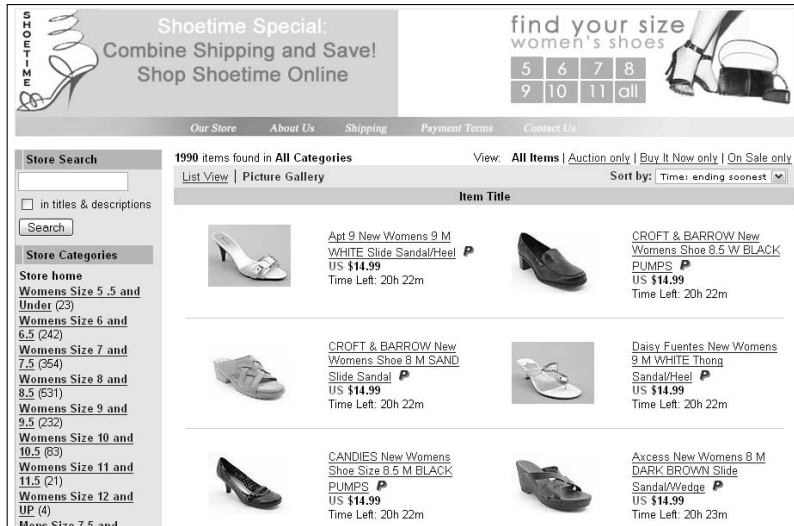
SHOETIME

Shoetime Special:
Combine Shipping and Save!
Shop Shoetime Online

find your size
women's shoes

5 6 7 8
9 10 11 all

Our Store | About Us | Shipping | Payment Terms | Contact Us

Store Search

☐ in titles & descriptions

Search

Store Categories

Store home
Womens Size 5 .5 and Under (23)
Womens Size 6 and 6.5 (242)
Womens Size 7 and 7.5 (354)
Womens Size 8 and 8.5 (531)
Womens Size 9 and 9.5 (232)
Womens Size 10 and 10.5 (83)
Womens Size 11 and 11.5 (21)
Womens Size 12 and UP (4)
Mens Size 7.5 and

1990 items found in All Categories

View: All Items | Auction only | Buy It Now only | On Sale only

List View | Picture Gallery

Sort by: Time: ending soonest

Item Title

Apt 9 New Womens 9 M WHITE Slide Sandal/Heel
US $14.99
Time Left: 20h 22m

CROFT & BARROW New Womens Shoe 8.5 W BLACK PUMPS
US $14.99
Time Left: 20h 22m

CROFT & BARROW New Womens Shoe 8 M SAND Slide Sandal
US $14.99
Time Left: 20h 22m

Daisy Fuentes New Womens 9 M WHITE Thong Sandal/Heel
US $14.99
Time Left: 20h 22m

CANDIES New Womens Shoe Size 8.5 M BLACK PUMPS
US $14.99
Time Left: 20h 22m

Axcess New Womens 8 M DARK BROWN Slide Sandal/Wedge
US $14.99
Time Left: 20h 23m